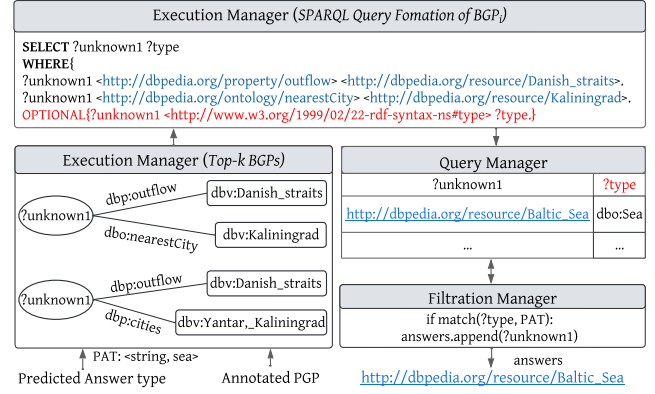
Execution Manager (SPARQL Query Fomation of BGP$_i$)

SELECT ?unknown1 ?type
WHERE{
?unknown1 <http://dbpedia.org/property/outflow> <http://dbpedia.org/resource/Danish_straits>.
?unknown1 <http://dbpedia.org/ontology/nearestCity> <http://dbpedia.org/resource/Kaliningrad>.
OPTIONAL{?unknown1 <http://www.w3.org/1999/02/22-rdf-syntax-ns#type> ?type.}

Execution Manager (Top-k BGPs)

?unknown1
dbp:outflow
dbv:Danish_straits
dbo:nearestCity
dbv:Kaliningrad

?unknown1
dbp:outflow
dbv:Danish_straits
dbp:cities
dbv:Yantar,_Kaliningrad

Query Manager

| ?unknown1 | ?type |
|---|---|
| http://dbpedia.org/resource/Baltic_Sea | dbo:Sea |
| ... | ... |

Filtration Manager
if match(?type, PAT):
answers.append(?unknown1)

answers
http://dbpedia.org/resource/Baltic_Sea

PAT: <string, sea>
Predicted Answer type
Annotated PGP